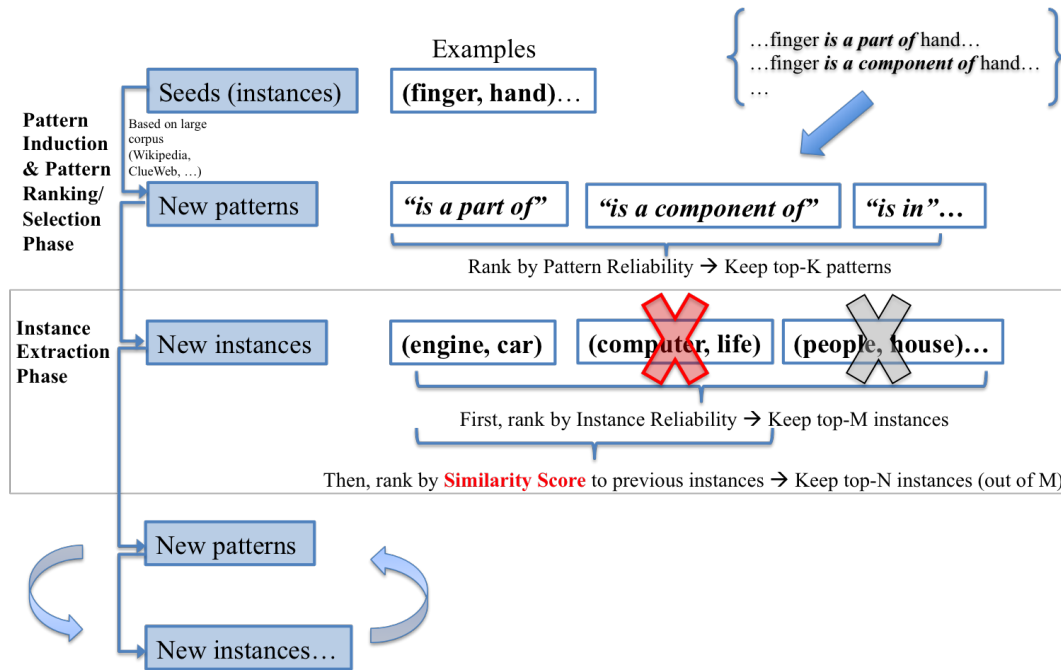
Examples

…finger *is a part of* hand…
…finger *is a component of* hand…
…

Pattern Induction & Pattern Ranking/ Selection Phase

Seeds (instances)

(finger, hand)…

Based on large corpus (Wikipedia, ClueWeb, …)

New patterns

"is a part of"

"is a component of"

"is in"…

Rank by Pattern Reliability → Keep top-K patterns

Instance Extraction Phase

New instances

(engine, car)

(computer, life)

(people, house)…

First, rank by Instance Reliability → Keep top-M instances

Then, rank by Similarity Score to previous instances → Keep top-N instances (out of M)

New patterns

New instances…